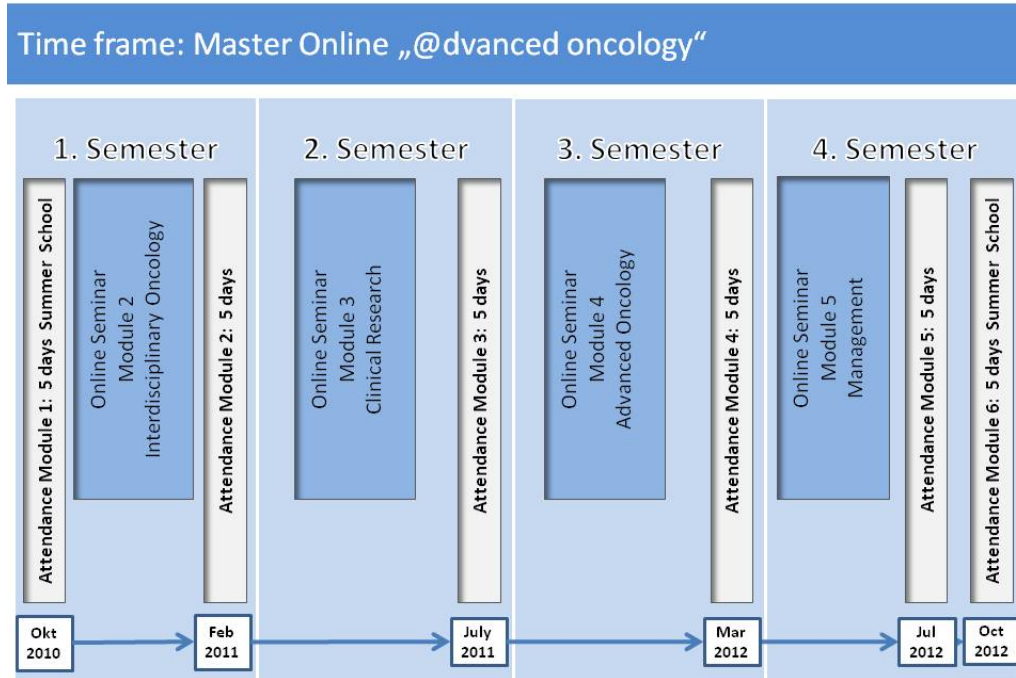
Time frame: Master Online „@dvanced oncology“

1. Semester

Attendance Module 1: 5 days Summer School

Online Seminar
Module 2
Interdisciplinary Oncology

Attendance Module 2: 5 days

2. Semester

Online Seminar
Module 3
Clinical Research

Attendance Module 3: 5 days

3. Semester

Online Seminar
Module 4
Advanced Oncology

Attendance Module 4: 5 days

4. Semester

Online Seminar
Module 5
Management

Attendance Module 5: 5 days

Attendance Module 6: 5 days Summer School

Okt 2010

Feb 2011

July 2011

Mar 2012

Jul 2012

Oct 2012